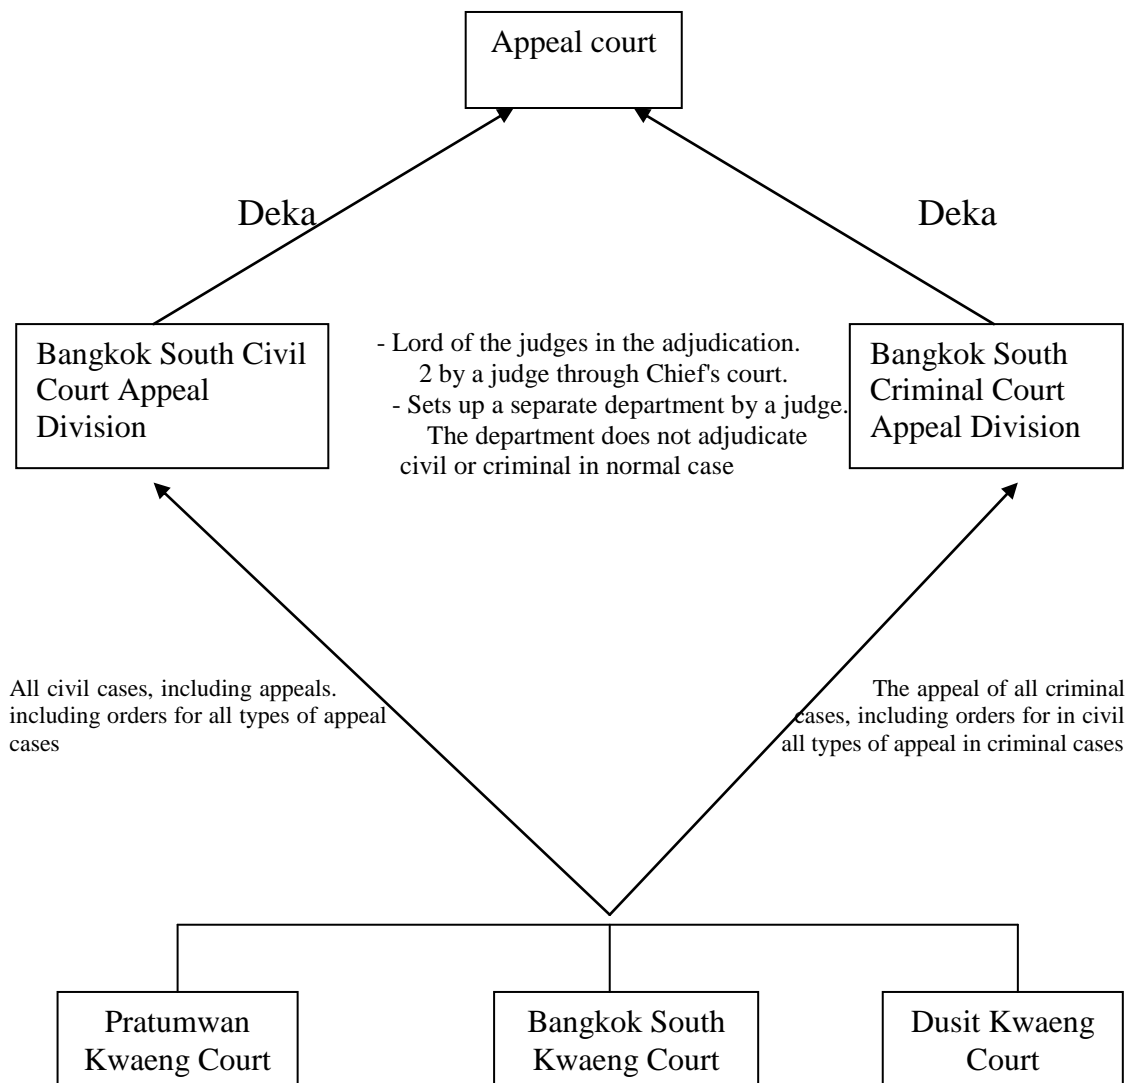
Appeal court

Deka

Deka

Bangkok South Civil Court Appeal Division

- Lord of the judges in the adjudication. 2 by a judge through Chief's court.
- Sets up a separate department by a judge. The department does not adjudicate civil or criminal in normal case

Bangkok South Criminal Court Appeal Division

All civil cases, including appeals. including orders for all types of appeal cases

The appeal of all criminal cases, including orders for in civil all types of appeal in criminal cases

Pratumwan Kwaeng Court

Bangkok South Kwaeng Court

Dusit Kwaeng Court